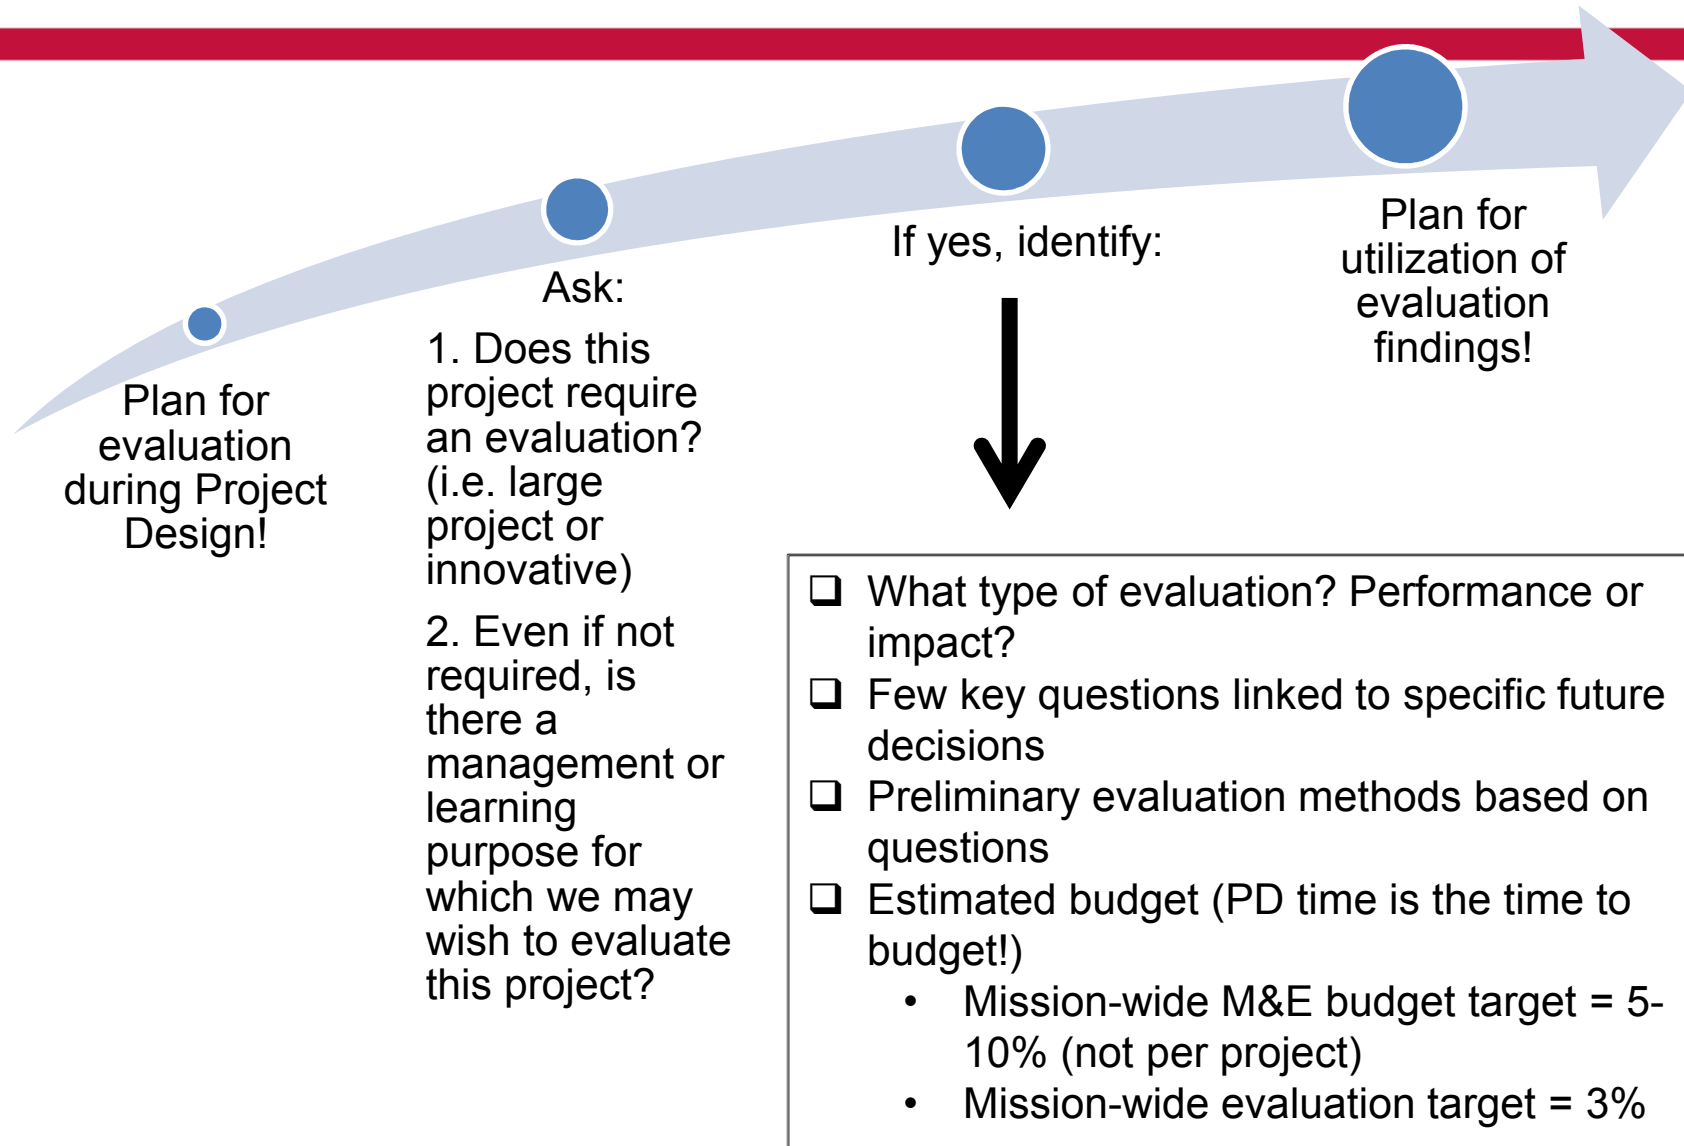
Plan for evaluation during Project Design!

Ask:

1. Does this project require an evaluation? (i.e. large project or innovative)

2. Even if not required, is there a management or learning purpose for which we may wish to evaluate this project?

If yes, identify:

Plan for utilization of evaluation findings!

❑ What type of evaluation? Performance or impact?
❑ Few key questions linked to specific future decisions
❑ Preliminary evaluation methods based on questions
❑ Estimated budget (PD time is the time to budget!)
• Mission-wide M&E budget target = 5-10% (not per project)
• Mission-wide evaluation target = 3%